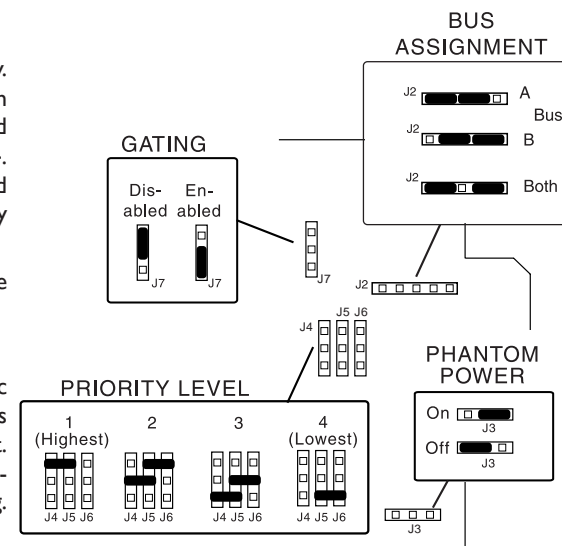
y.
n
d
y.
d
y

e

c
s
t.
-
g.

BUS ASSIGNMENT

J2 A
Bus
J2 B

J2 Both

GATING

Dis-abled
En-abled

J7
J7

J7

J2

J4 J5 J6

PHANTOM POWER

On
J3
Off
J3

J3

PRIORITY LEVEL

1 (Highest)
2
3
4 (Lowest)

J4 J5 J6
J4 J5 J6
J4 J5 J6
J4 J5 J6